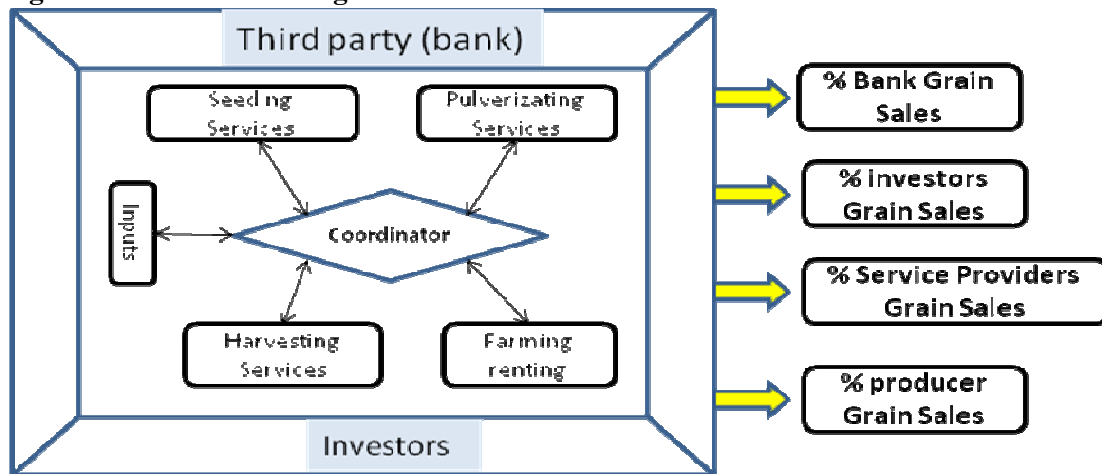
Third party (bank)

Seeding Services

Pulverizating Services

Inputs

Coordinator

Harvesting Services

Farming renting

Investors

% Bank Grain Sales

% investors Grain Sales

% Service Providers Grain Sales

% producer Grain Sales